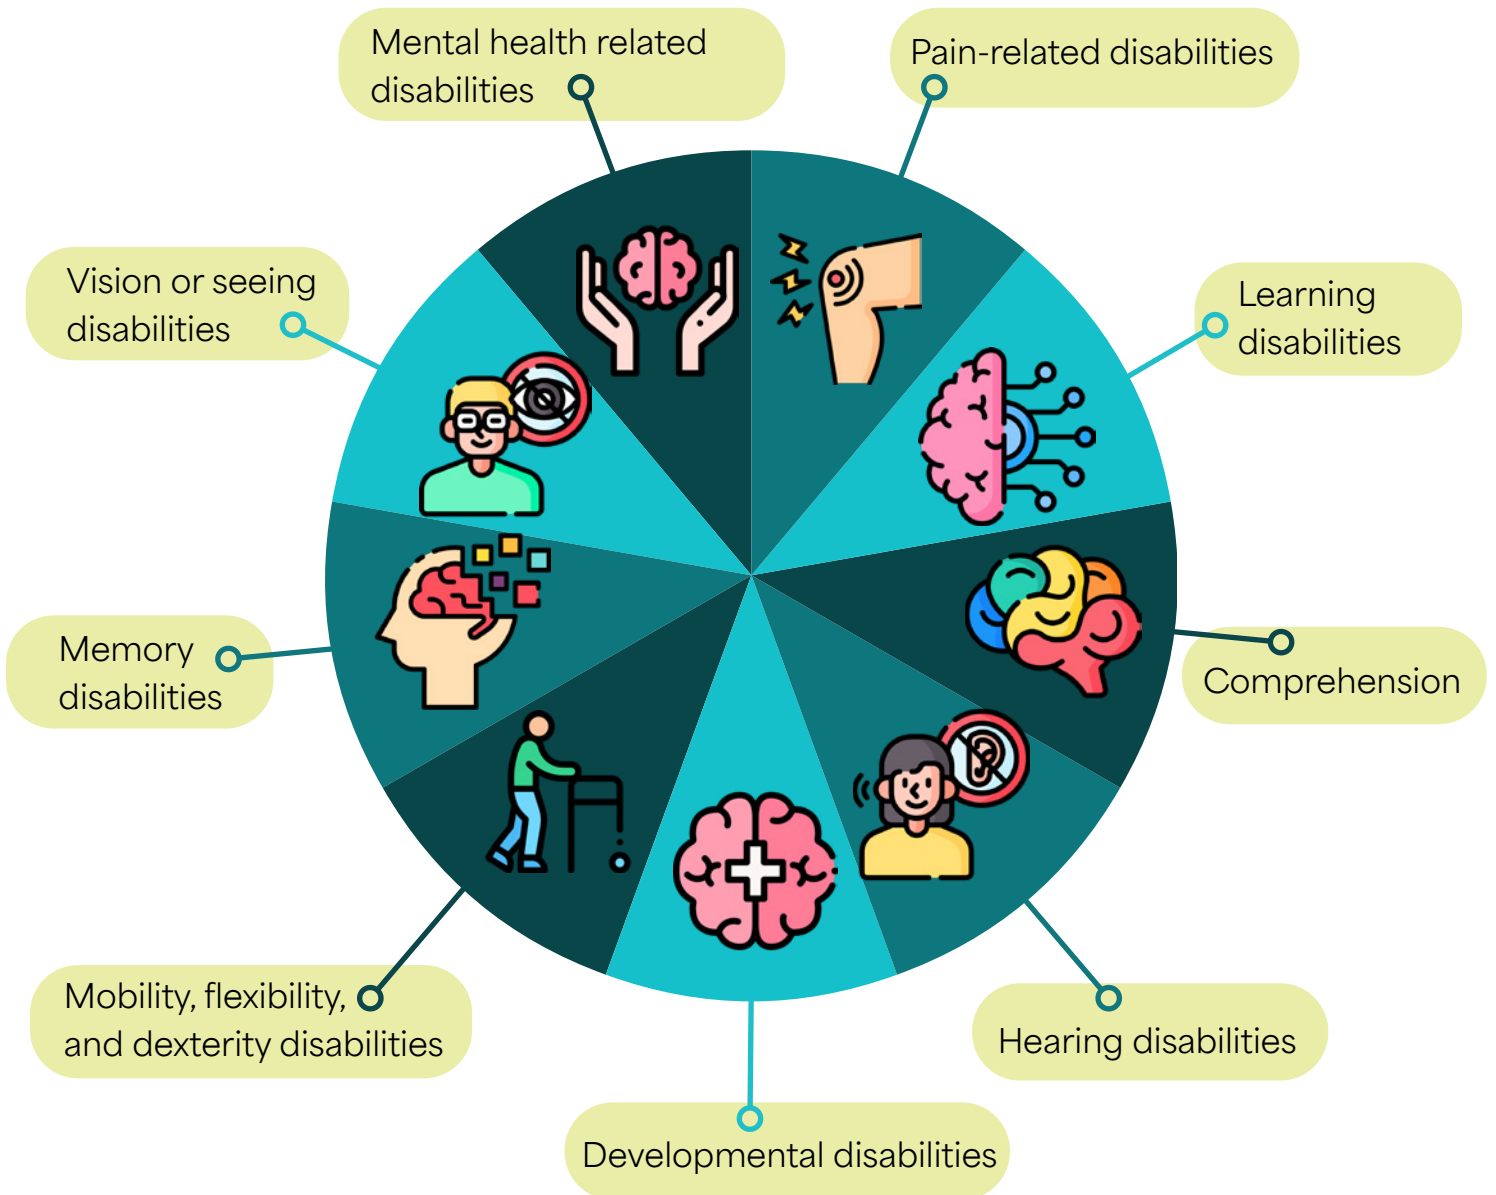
Mental health related disabilities

Pain-related disabilities

Vision or seeing disabilities

Learning disabilities

Memory disabilities

Comprehension

Mobility, flexibility, and dexterity disabilities

Hearing disabilities

Developmental disabilities